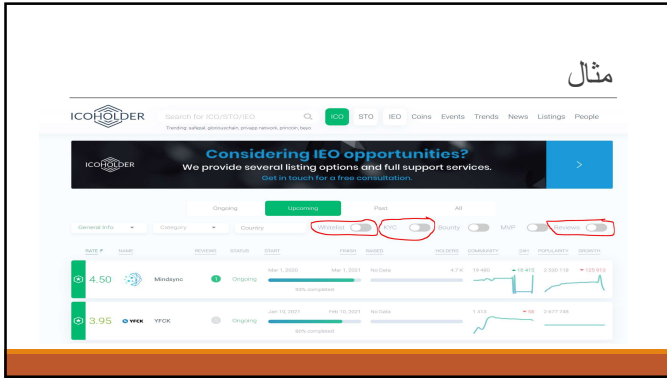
مثال

ICOHOLDER Search for ICO/STO/IEO ICO STO IEO Coins Events Trends News Listings People

Trending: safepal, gbrioucchain, privapp network, pmcoin, bayo

ICOHOLDER Considering IEO opportunities? We provide several listing options and full support services. Get in touch for a free consultation. >

Ongoing Upcoming Past All

General Info Category Country Whitelist KYC Bounty MVP Reviews

RATE NAME REVIEWS STATUS START FINISH RAISED HOLDERS COMMUNITY 24H POPULARITY GROWTH

4.50 Mindsync 1 Ongoing Mar 1, 2020 Mar 1, 2021 No Data 4.7 K 19 465 16 415 2 520 116 123 912

90% completed

3.95 YFCK YFCK Ongoing Jan 10, 2021 Feb 10, 2021 No Data 1 413 98 2 677 158

90% completed